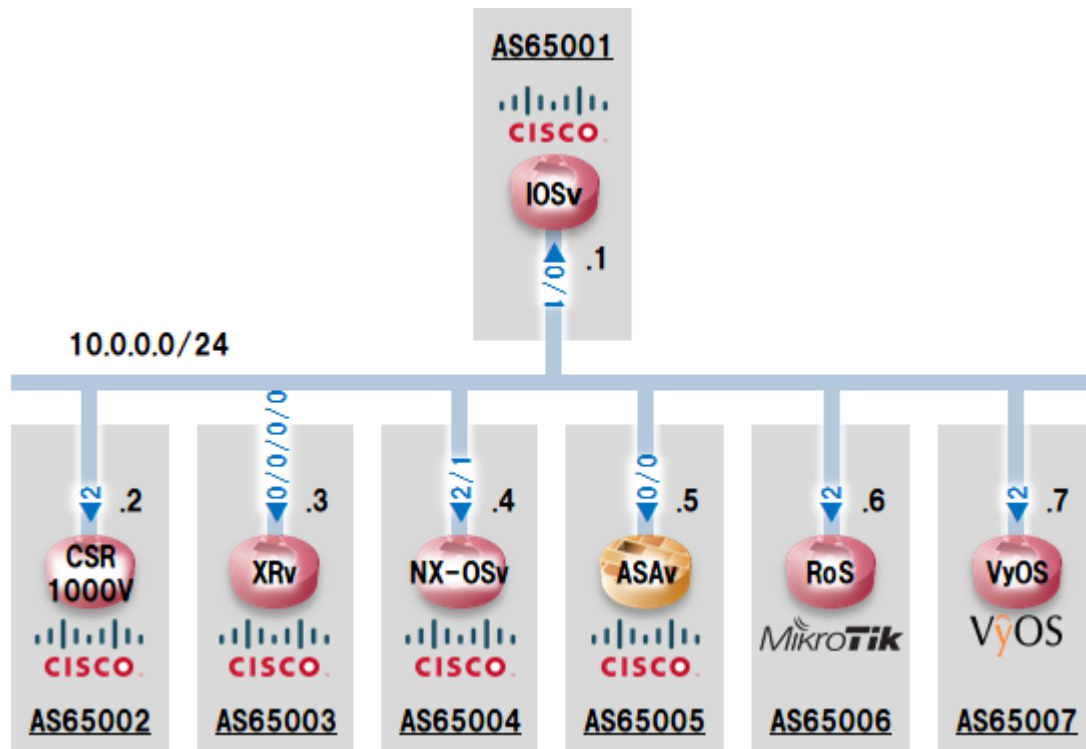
AS65001

CISCO

IOSv

0/1

.1

10.0.0.0/24

2

.2

CSR 1000V

CISCO

AS65002

0/0/0/0

.3

XRv

CISCO

AS65003

2/1

.4

NX-OSv

CISCO

AS65004

0/0

.5

ASAv

CISCO

AS65005

2

.6

RoS

MikroTik

AS65006

2

.7

VyOS

VyOS

AS65007